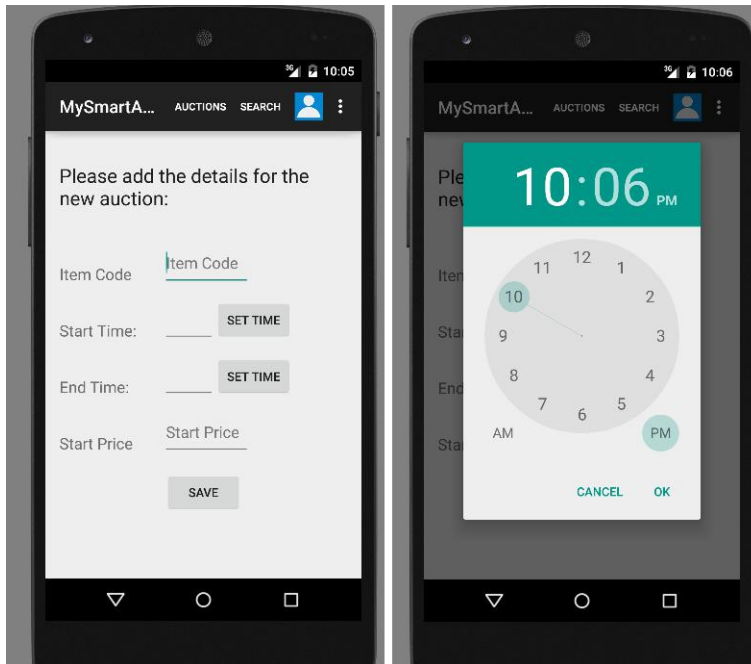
3G 10:05

MySmartA... AUCTIONS SEARCH

Please add the details for the new auction:

Item Code Item Code

Start Time: SET TIME

End Time: SET TIME

Start Price Start Price

SAVE

3G 10:06

MySmartA... AUCTIONS SEARCH

Ple
nev

Iten
Sta
End
Sta

10:06 PM

12
11
1
10
2
9
3
8
4
7
5
6

AM
PM

CANCEL OK